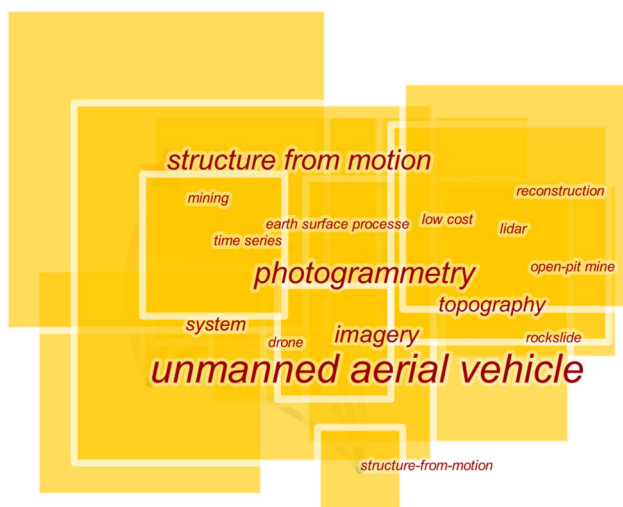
structure from motion
mining
reconstruction
earth surface processe
low cost
lidar
time series
photogrammetry
open-pit mine
topography
system
imagery
drone
rockslide
unmanned aerial vehicle
structure-from-motion